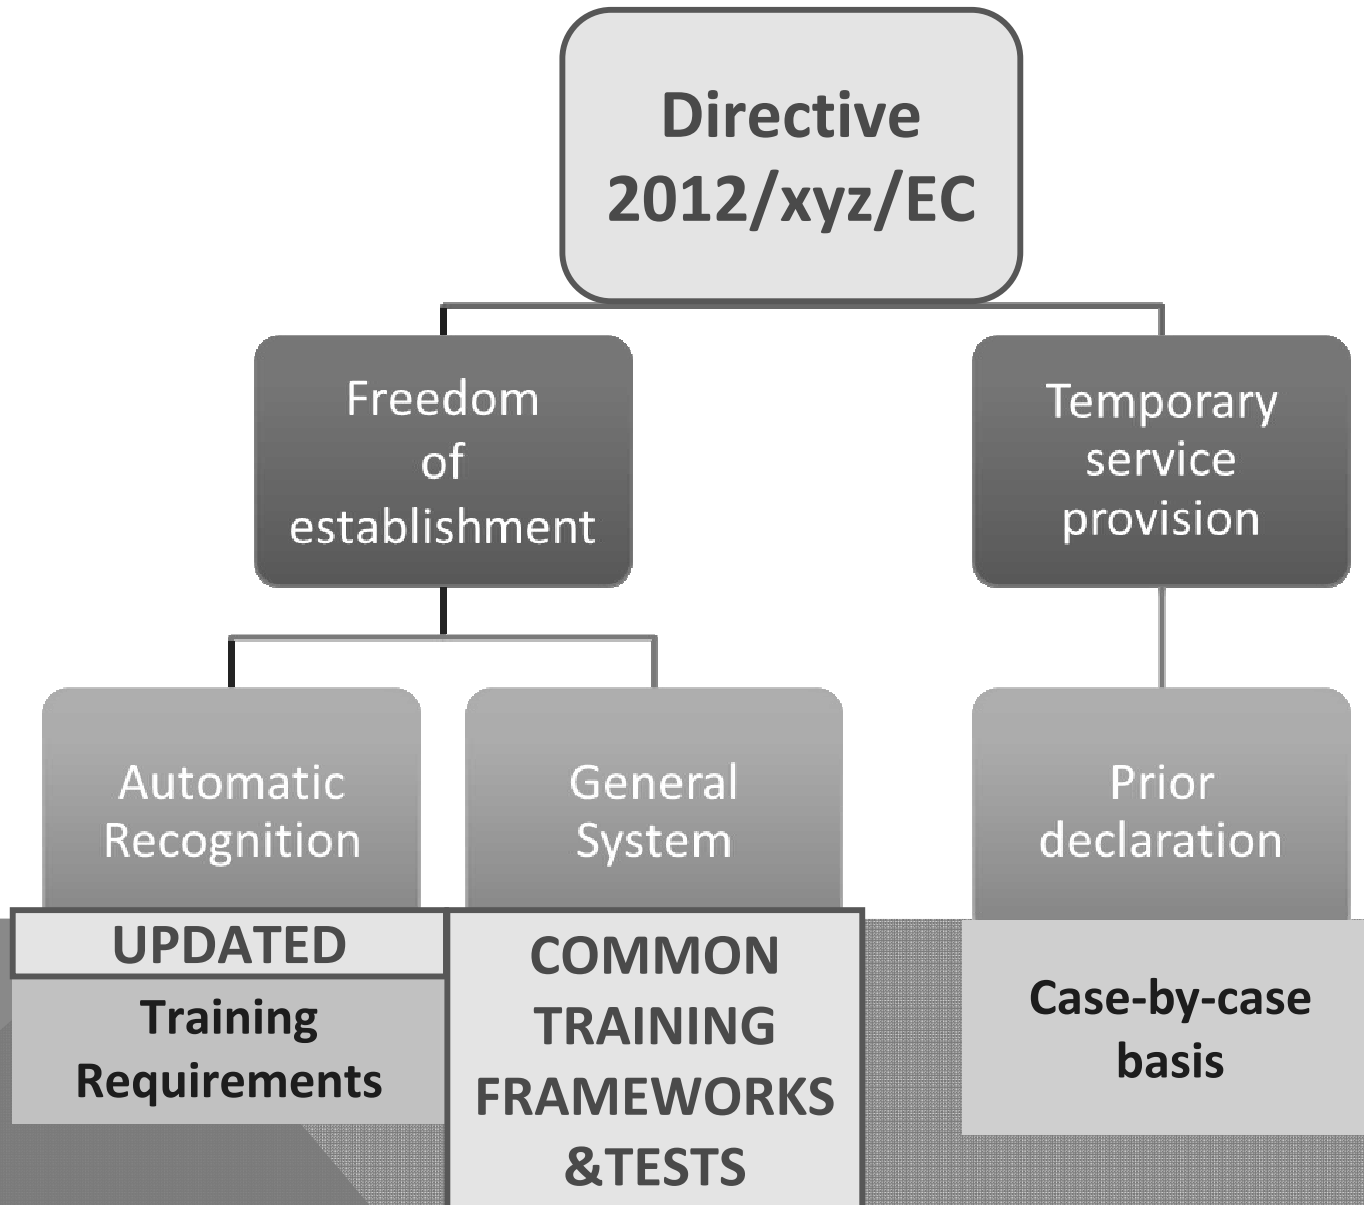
Directive 2012/xyz/EC

Freedom of establishment

Temporary service provision

Automatic Recognition

General System

Prior declaration

UPDATED

Training Requirements

COMMON TRAINING FRAMEWORKS &TESTS

Case-by-case basis